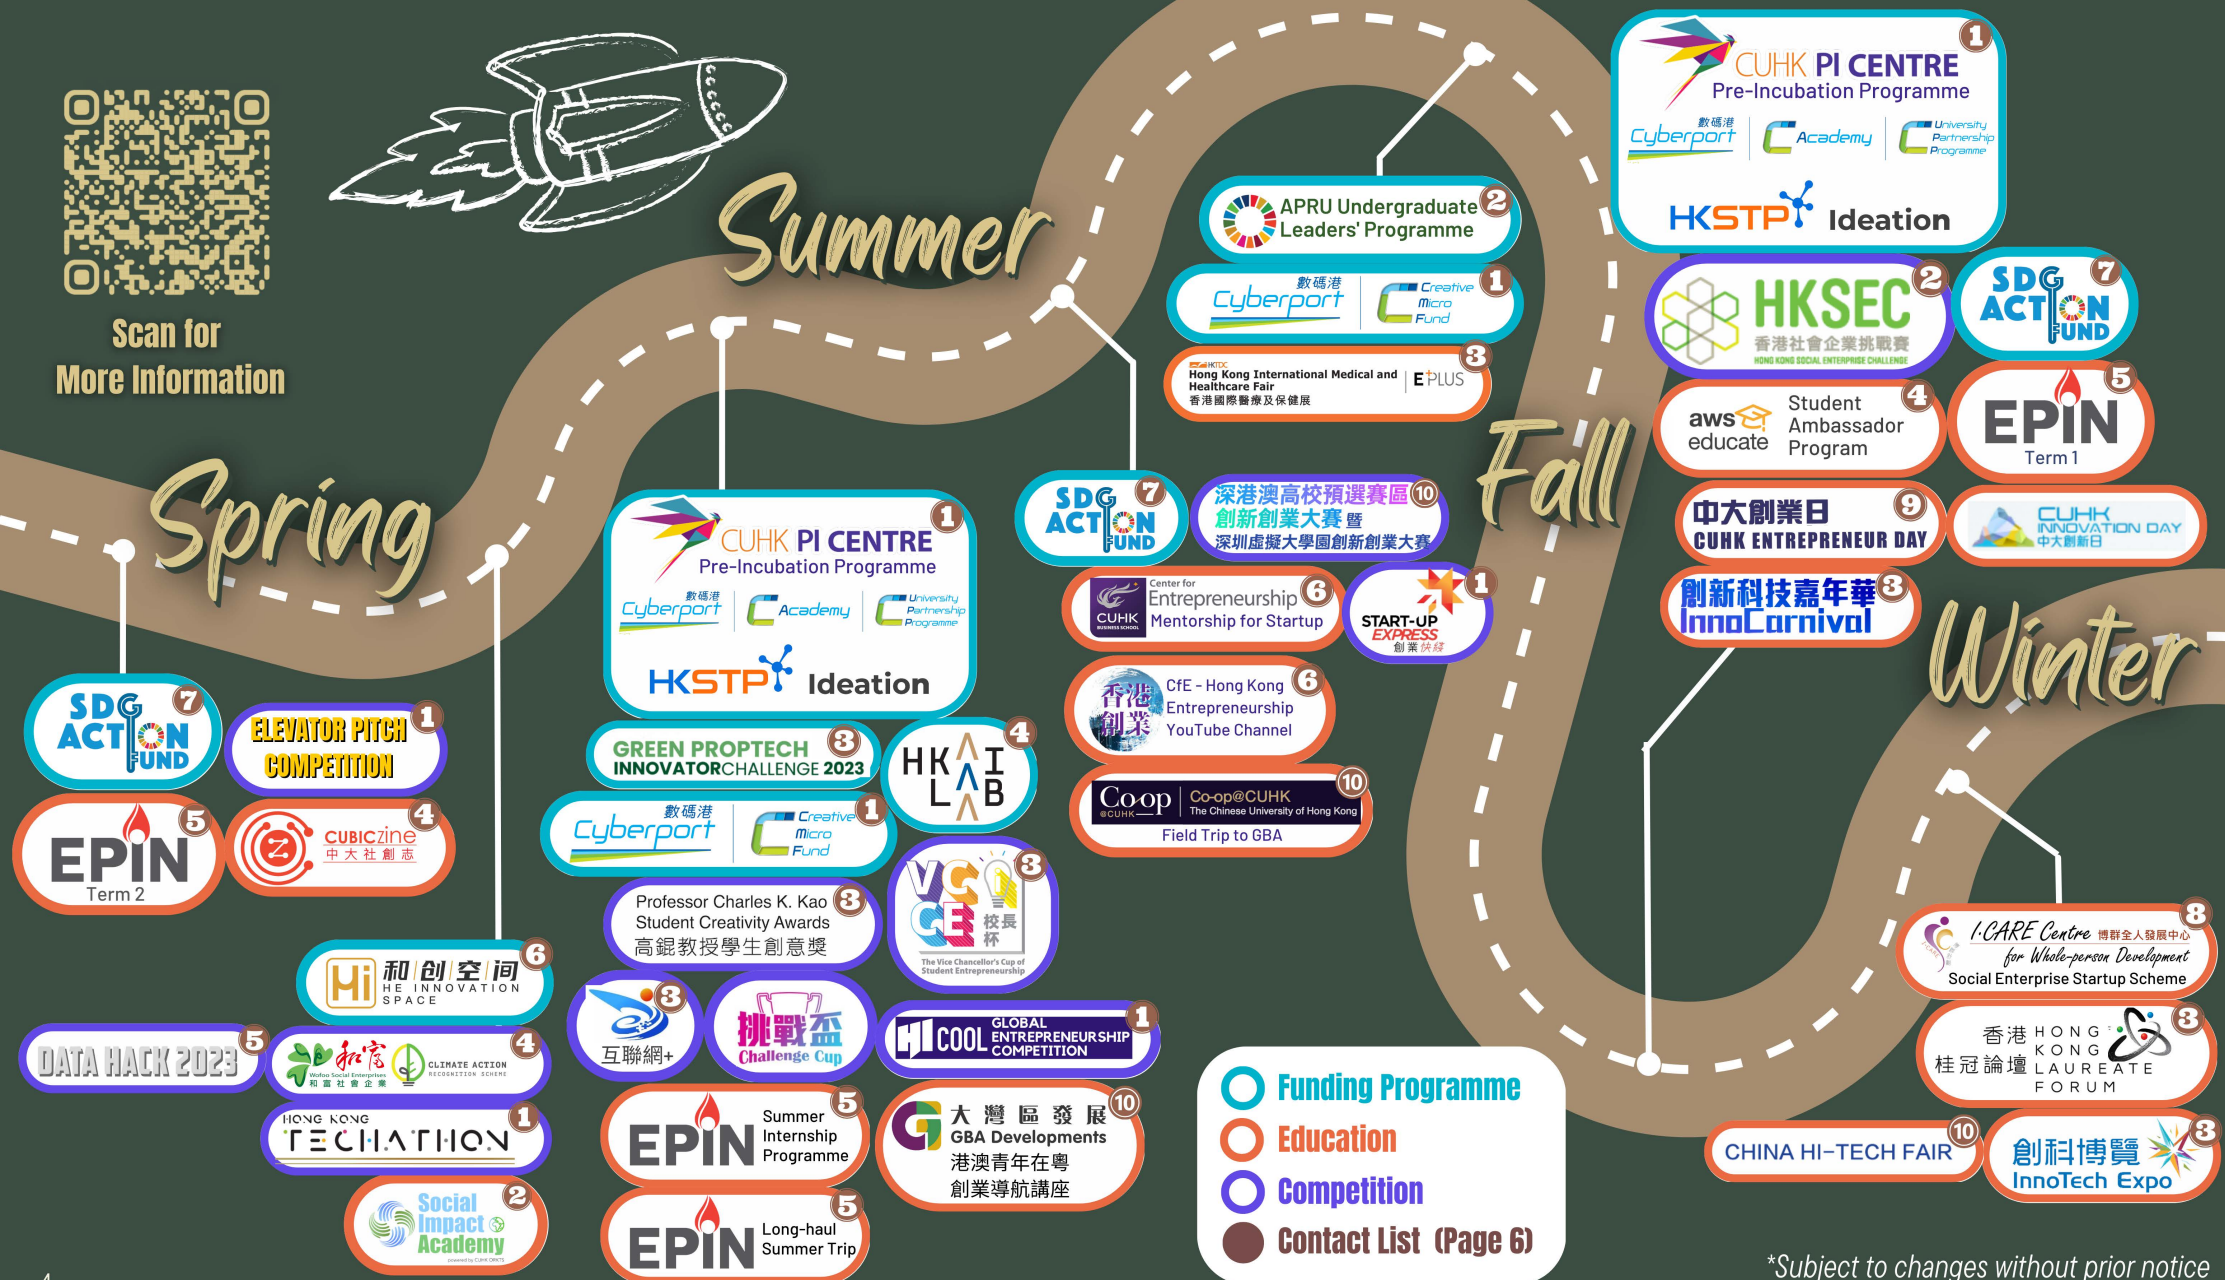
Scan for More Information

Summer

Spring

Fall

Winter

SDG ACTION FUND 7

ELEVATOR PITCH COMPETITION 1

EPIN Term 2 5

CUBICzine 中大社創志 4

DATA HACK 2023 5

Hi 和創空间 HE INNOVATION SPACE 6

和富社會企業 CLIMATE ACTION RECOGNITION SCHEME 4

HONG KONG TECHATHON 1

Social Impact Academy 2

CUHK PI CENTRE Pre-Incubation Programme 1
數碼港 Cyberport | Academy | University Partnership Programme
HKSTP Ideation

GREEN PROPTECH INNOVATOR CHALLENGE 2023 3

HK AI LAB 4

數碼港 Cyberport | Creative Micro Fund 1

Professor Charles K. Kao Student Creativity Awards 高錕教授學生創意獎 3

VCC 校長杯 The Vice Chancellor's Cup of Student Entrepreneurship 3

互聯網+ 3

挑戰盃 Challenge Cup

COOL GLOBAL ENTREPRENEURSHIP COMPETITION 1

EPIN Summer Internship Programme 5

EPIN Long-haul Summer Trip 5

大灣區發展 GBA Developments 港澳青年在粵 創業導航講座 10

APRU Undergraduate Leaders' Programme 2

數碼港 Cyberport | Creative Micro Fund 1

HKTDC Hong Kong International Medical and Healthcare Fair 香港國際醫療及保健展 | EPLUS 3

SDG ACTION FUND 7

深港澳高校預選賽區 創新創業大賽 暨 深圳虛擬大學園創新創業大賽 10

CUHK Center for Entrepreneurship Mentorship for Startup 6

START-UP EXPRESS 創業快綫 1

香港創業 CfE - Hong Kong Entrepreneurship YouTube Channel 6

Co-op @CUHK Co-op@CUHK The Chinese University of Hong Kong Field Trip to GBA 10

CUHK PI CENTRE Pre-Incubation Programme 1
數碼港 Cyberport | Academy | University Partnership Programme
HKSTP Ideation

HKSEC 香港社會企業挑戰賽 HONG KONG SOCIAL ENTERPRISE CHALLENGE 2

SDG ACTION FUND 7

aws educate Student Ambassador Program 4

EPIN Term 1 5

中大創業日 CUHK ENTREPRENEUR DAY 9

CUHK INNOVATION DAY 中大創新日

創新科技嘉年華 InnoCarnival 8

I·CARE Centre 博群全人發展中心 for Whole-person Development Social Enterprise Startup Scheme 8

香港桂冠論壇 HONG KONG LAUREATE FORUM 3

CHINA HI-TECH FAIR 10

創科博覽 InnoTech Expo 3

Funding Programme
Education
Competition
Contact List (Page 6)

*Subject to changes without prior notice

4